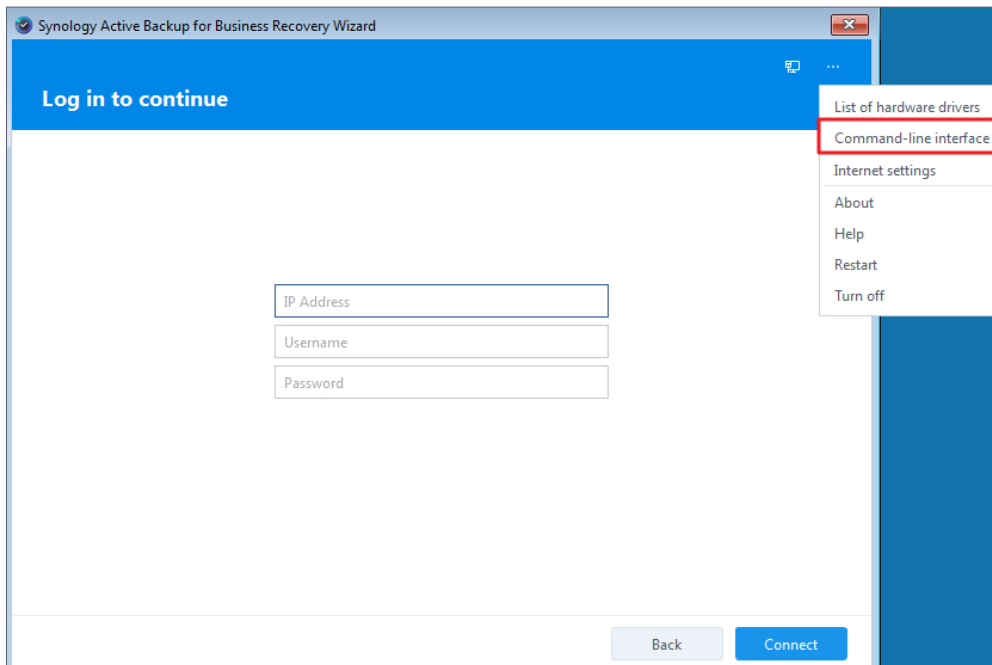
Synology Active Backup for Business Recovery Wizard

...

Log in to continue

List of hardware drivers
Command-line interface
Internet settings
About
Help
Restart
Turn off

IP Address
Username
Password

Back
Connect